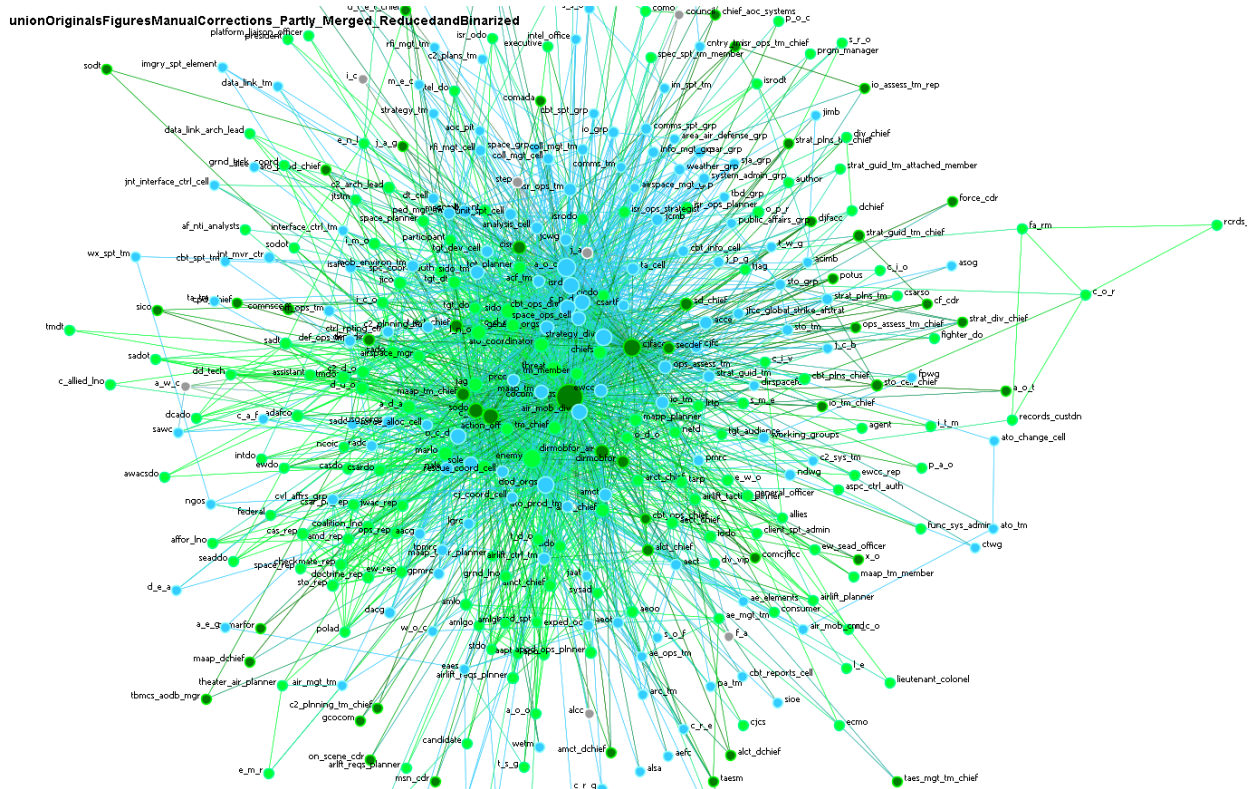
unionOriginalsFiguresManualCorrections_Partly_Merged_ReducedandBinarized

platform_liaison_officer
president
imgry_spt_element
sodt
data_link_tm
data_link_arch_lead
grnd_trck_coord
jnt_interface_ctrl_cell
af_nti_analysts
wx_spt_tm
cbt_spt_tm
sico
ta_tm
tmdt
sadot
c_allied_lno
a_w_c
dcado
sawc
intdo
awacsdo
ngos
federal
affor_lno
seaddo
space_rep
d_e_a
a_e_g
marfor
maap_dchief
theater_air_planner
tbmcs_aodb_mgr
c2_plnning_tm_chief
gcocom
on_scene_cdr
arlft_reqs_planner
msn_cdr
e_m_r
como
council
chief_aoc_systems
p_o_c
cntry
isr_ops_tm_chief
s_r_o
prgm_manager
spec_spt_tm_member
io_assess_tm_rep
jimb
div_chief
strat_guid_tm_attached_member
force_cdr
rcrds_
fa_rm
c_o_r
asog
csarso
cf_cdr
strat_div_chief
fighter_do
potus
c_i_o
fpwg
a_o_t
records_custdn
agent
i_t_m
ato_change_cell
p_a_o
ewcc_rep
aspc_ctrl_auth
func_sys_admin
ato_tm
ctwg
maap_tm_member
x_o
ew_sead_officer
airlift_planner
air_mob_cmdc_o
l_e
lieutenant_colonel
ecmo
taes_mgt_tm_chief
taesm
alsa
alct_dchief
amct_dchief
alcc
welm
t_s_g
candidate
a_o_o
cjcs
sioe
cbt_reports_cell
pa_tm
arc_tm
aefc
c_r_e
ae_ops_tm
s_o_f
f_a
consumer
ae_elements
ae_mgt_tm
rfi_mgt_tm
isr_odo
executive
intel_office
c2_plans_tm
m_e_c
i_c
tel_do
strategy_tm
comada
cbt_spt_grp
io_grp
comms_spt_grp
area_air_defense_grp
info_mgt_grp
aoc_pll
space_grp
coll_mgt_tm
coll_mgt_cell
rfi_mgt_cell
comms_tm
weather_grp
sfa_grp
system_admin_grp
author
strat_plns_tm_chief
dchief
isrodt
im_spt_tm
e_n_l
j_a_g
sto_dd_chief
c2_arch_lead
jtstm
dt_cell
step
cur_ops_tm
airspace_mgt_grp
tbd_grp
air_ops_planner
o_p_r
public_affairs_grp
djfacc
strat_guid_tm_chief
interface_ctrl_tm
space_planner
ped_mgt
analysis_cell
isrodo
isr_ops_strategist
jcmb
sodot
jnt_mvr_ctr
i_m_o
participant
tgt_dev_cell
cisr
jcwg
j_a
cbt_info_cell
a_w_g
j_p_g
acimb
ta_cell
cbt_ops_tm
cbt_ops_dir
space_ops_cell
strategy_div
chiefs
cfacc
secdef
cjfc
jfacc_global_strike_afstrat
sto_tm
sto_grp
strat_plns_tm
ops_assess_tm_chief
j_c_b
sd_chief
ops_assess_tm
c_j_v
strat_guid_tm
dirspacefor
cbt_plns_chief
sto_cell_chief
io_tm
io_tm_chief
s_m_e
mapp_planner
tgt_audience
working_groups
c2_sys_tm
ndwg
pmrc
e_w_o
arct_chief
airlift_tactics
general_officer
allies
client_spt_admin
cbt_ops_chief
aect_chief
lodo
alct_chief
comcjfacc
dv_vip
aect
tarp
nelo
mapp_tm
air_mob_div
action_off
tm_chief
dirmobfor
dirmobfor_er
enemy
rescue_coord_cell
cj_coord_cell
sto_prod_tm
chief
amct
dod_orgs
sole
marlo
c_o_d
csardo
casdo
ewdo
ncoic
radc
sadc
airspace_mgr
maap_tm_chief
a_d_a
sodo
jag
proc
cocom
threat
ato_coordinator
ewcc
ta_tm
comnsdo
ops_tm
j_c_o
ctrl_rpting_cel
def_ops_ctr
sadt
dd_tech
assistant
tmdo
d_u_o
c_a_f
adafco
cvl_affrs_grp
csar_p_ep
jwac_rep
coalition_lno
cas_rep
amd_rep
ops_rep
checkmate_rep
doctrine_rep
ew_rep
gpmrc
sto_rep
dacg
poland
w_o_c
amlgo
amlo
eaes
stdo
airlift_reqs_plnner
aapt
apod
exped_oc
aeoo
aeot
ops_plnner
jaat
sysad
grnd_lno
amct_chief
jtmrc
aacg
lgrc
tgt_planner
acf_tm
sido
tgt_do
jico
tgt_dt
i_n_o
rcob_environ_tm
aacg
spc_coor
c2_plnning_tm
do